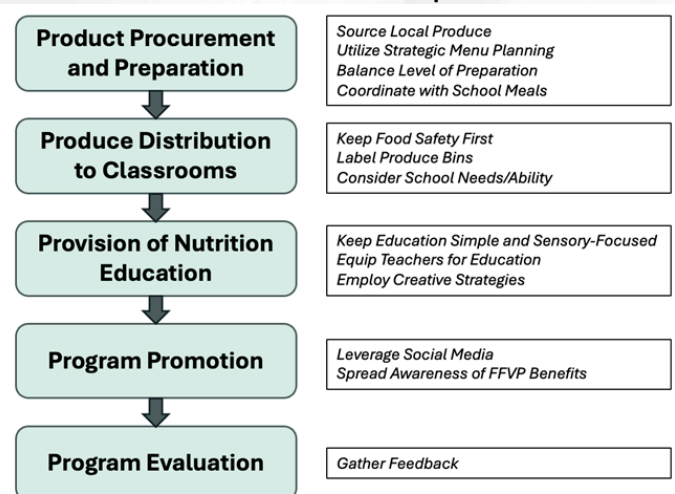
Product Procurement and Preparation

Source Local Produce
Utilize Strategic Menu Planning
Balance Level of Preparation
Coordinate with School Meals

Produce Distribution to Classrooms

Keep Food Safety First
Label Produce Bins
Consider School Needs/Ability

Provision of Nutrition Education

Keep Education Simple and Sensory-Focused
Equip Teachers for Education
Employ Creative Strategies

Program Promotion

Leverage Social Media
Spread Awareness of FFVP Benefits

Program Evaluation

Gather Feedback